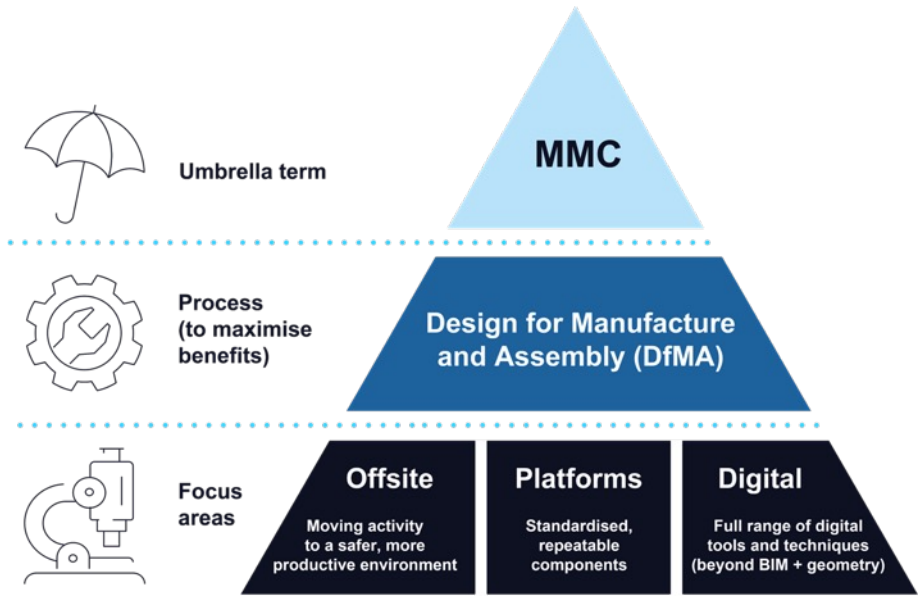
Umbrella term

MMC

Process (to maximise benefits)

Design for Manufacture and Assembly (DfMA)

Focus areas

Offsite

Moving activity to a safer, more productive environment

Platforms

Standardised, repeatable components

Digital

Full range of digital tools and techniques (beyond BIM + geometry)